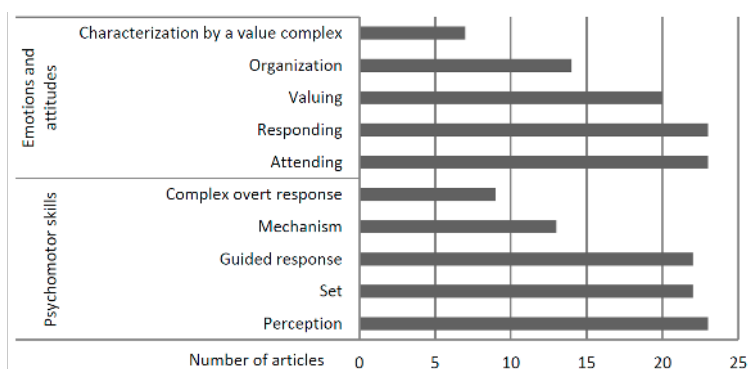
Emotions and attitudes

Characterization by a value complex

Organization

Valuing

Responding

Attending

Psychomotor skills

Complex overt response

Mechanism

Guided response

Set

Perception

Number of articles

0

5

10

15

20

25